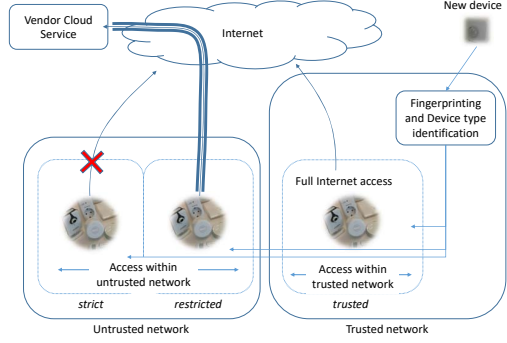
Vendor Cloud Service

Internet

New device

Fingerprinting and Device type identification

Full Internet access

Access within untrusted network

Access within trusted network

strict

restricted

trusted

Untrusted network

Trusted network